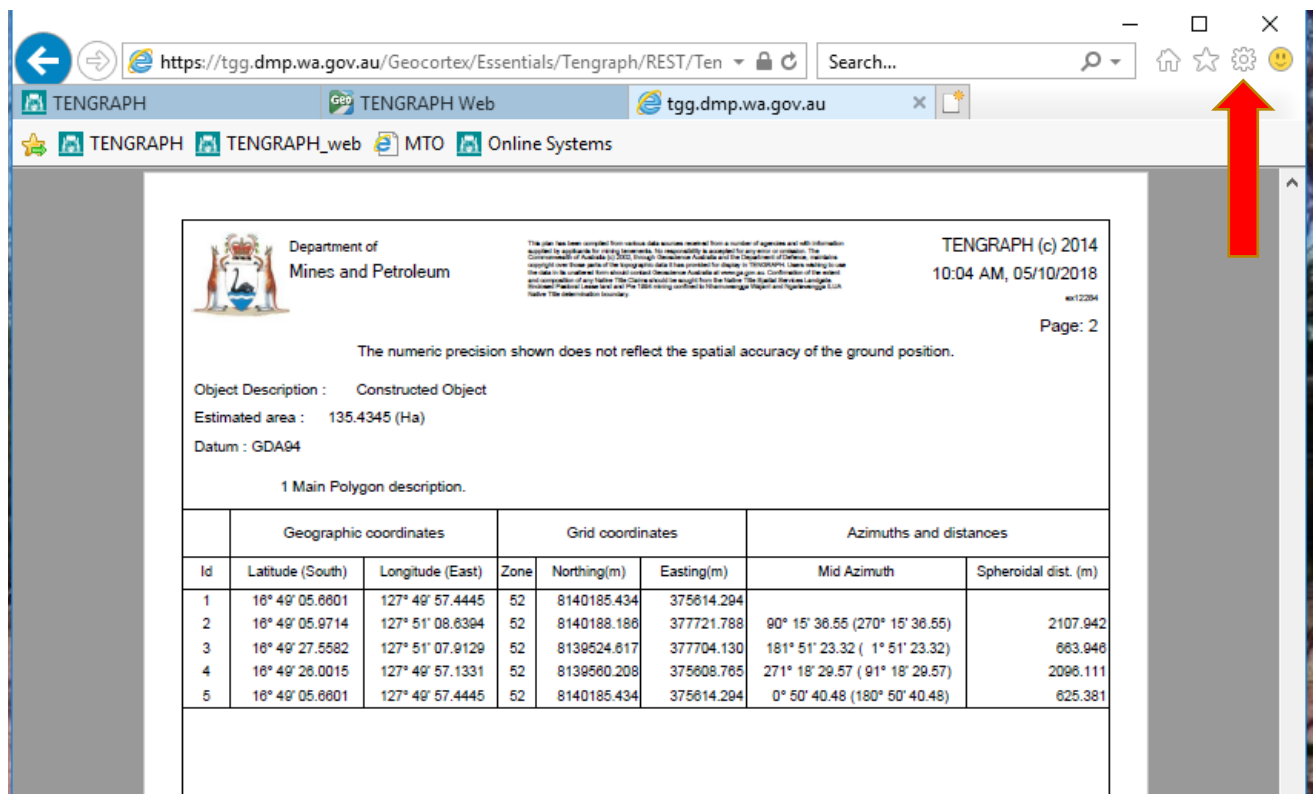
https://tgg.dmp.wa.gov.au/Geocortex/Essentials/Tengraph/REST/Ten

Search...

TENGRAPH

TENGRAPH Web

tgg.dmp.wa.gov.au

TENGRAPH TENGRAPH_web MTO Online Systems

Department of
Mines and Petroleum

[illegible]

TENGRAPH (c) 2014
10:04 AM, 05/10/2018
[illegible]

Page: 2

The numeric precision shown does not reflect the spatial accuracy of the ground position.

Object Description : Constructed Object
Estimated area : 135.4345 (Ha)
Datum : GDA94

1 Main Polygon description.

| | Geographic coordinates | | Grid coordinates | | | Azimuths and distances | |
|---|---|---|---|---|---|---|---|
| Id | Latitude (South) | Longitude (East) | Zone | Northing(m) | Easting(m) | Mid Azimuth | Spheroidal dist. (m) |
| 1 | 16° 49' 05.6601 | 127° 49' 57.4445 | 52 | 8140185.434 | 375614.294 | | |
| 2 | 16° 49' 05.9714 | 127° 51' 08.6394 | 52 | 8140188.186 | 377721.788 | 90° 15' 36.55 (270° 15' 36.55) | 2107.942 |
| 3 | 16° 49' 27.5582 | 127° 51' 07.9129 | 52 | 8139524.617 | 377704.130 | 181° 51' 23.32 ( 1° 51' 23.32) | 663.946 |
| 4 | 16° 49' 26.0015 | 127° 49' 57.1331 | 52 | 8139560.208 | 375608.765 | 271° 18' 29.57 ( 91° 18' 29.57) | 2096.111 |
| 5 | 16° 49' 05.6601 | 127° 49' 57.4445 | 52 | 8140185.434 | 375614.294 | 0° 50' 40.48 (180° 50' 40.48) | 625.381 |